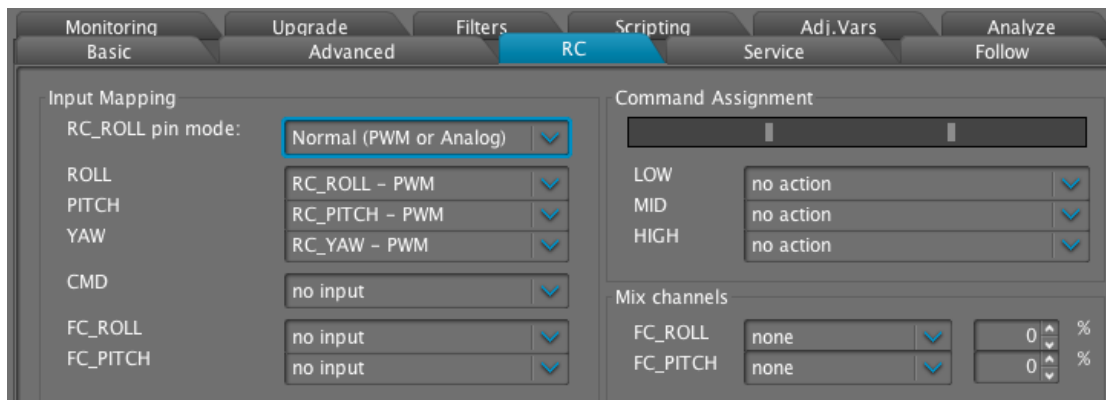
Monitoring Upgrade Filters Scripting Adj.Vars Analyze
Basic Advanced RC Service Follow

Input Mapping

RC_ROLL pin mode: Normal (PWM or Analog)

ROLL RC_ROLL - PWM
PITCH RC_PITCH - PWM
YAW RC_YAW - PWM

CMD no input

FC_ROLL no input
FC_PITCH no input

Command Assignment

LOW no action
MID no action
HIGH no action

Mix channels

FC_ROLL none 0 %
FC_PITCH none 0 %